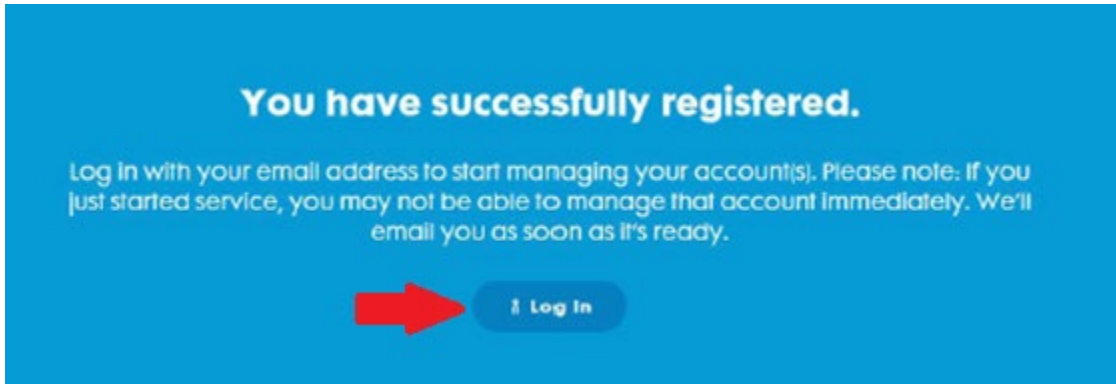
You have successfully registered.

Log in with your email address to start managing your account(s). Please note: If you just started service, you may not be able to manage that account immediately. We'll email you as soon as it's ready.

Log In